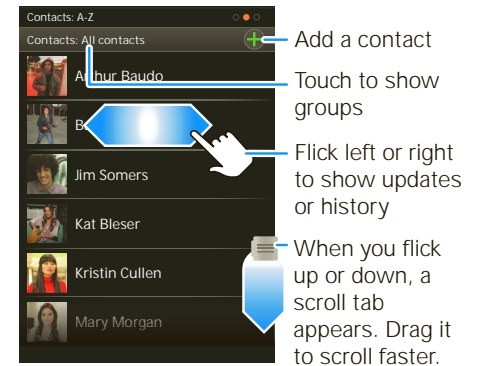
Contacts: A-Z

Contacts: All contacts

Arthur Baudo

B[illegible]

Jim Somers

Kat Bleser

Kristin Cullen

Mary Morgan

Add a contact

Touch to show groups

Flick left or right to show updates or history

When you flick up or down, a scroll tab appears. Drag it to scroll faster.